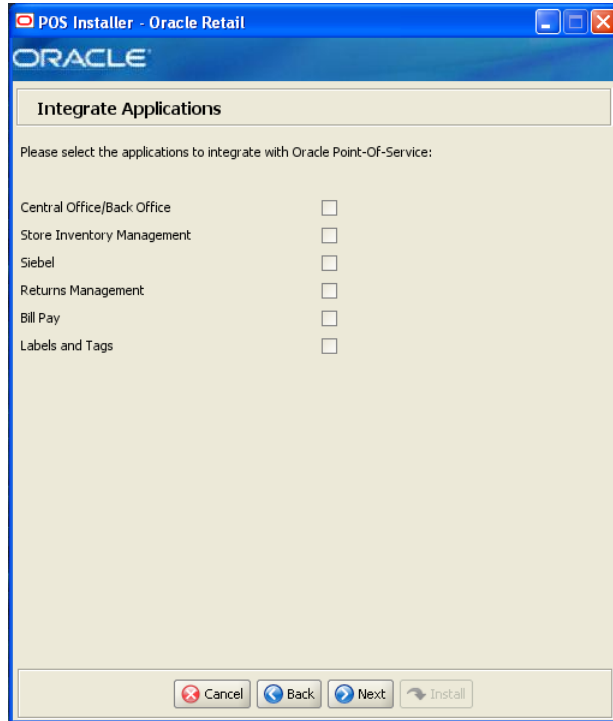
POS Installer - Oracle Retail

ORACLE

Integrate Applications

Please select the applications to integrate with Oracle Point-Of-Service:

Central Office/Back Office
Store Inventory Management
Siebel
Returns Management
Bill Pay
Labels and Tags

Cancel Back Next Install